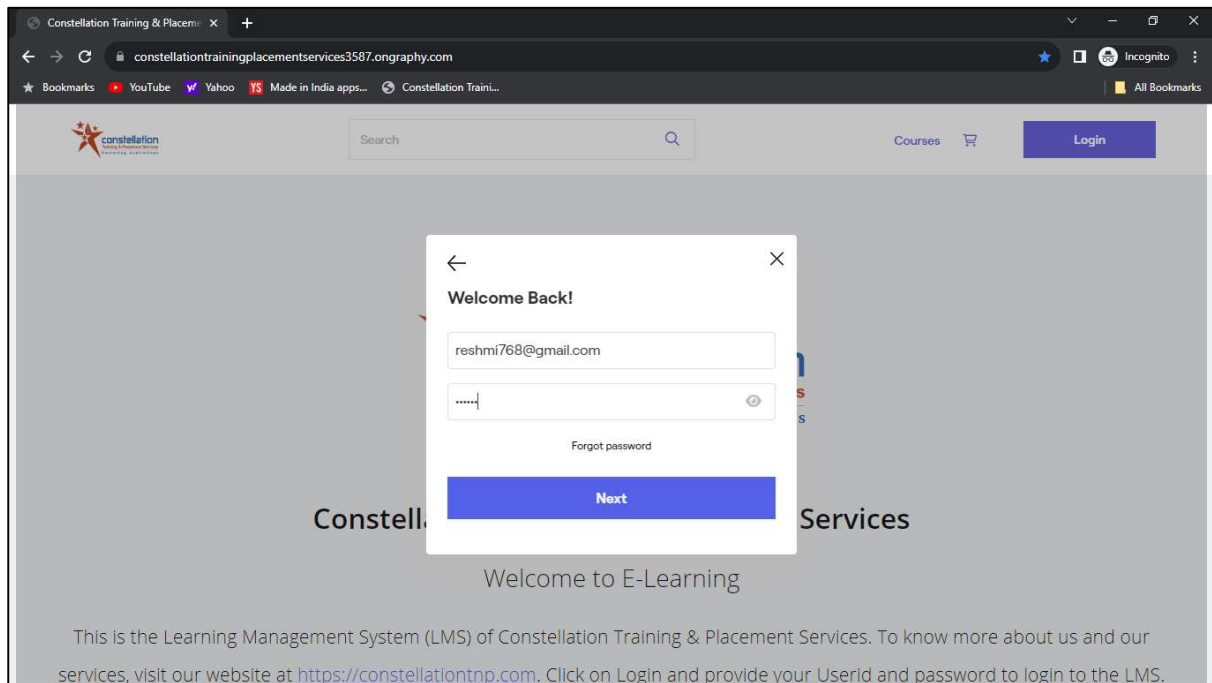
Constellation Training & Placeme ×
+
Incognito
constellationtrainingplacementservices3587.ongraphy.com
Bookmarks YouTube Yahoo Made in India apps... Constellation Traini...
All Bookmarks

constellation

Search

Courses

Login

Welcome Back!

reshmi768@gmail.com

••••••

Forgot password

Next

Constell Services

Welcome to E-Learning

This is the Learning Management System (LMS) of Constellation Training & Placement Services. To know more about us and our services, visit our website at https://constellationtnp.com. Click on Login and provide your Userid and password to login to the LMS.